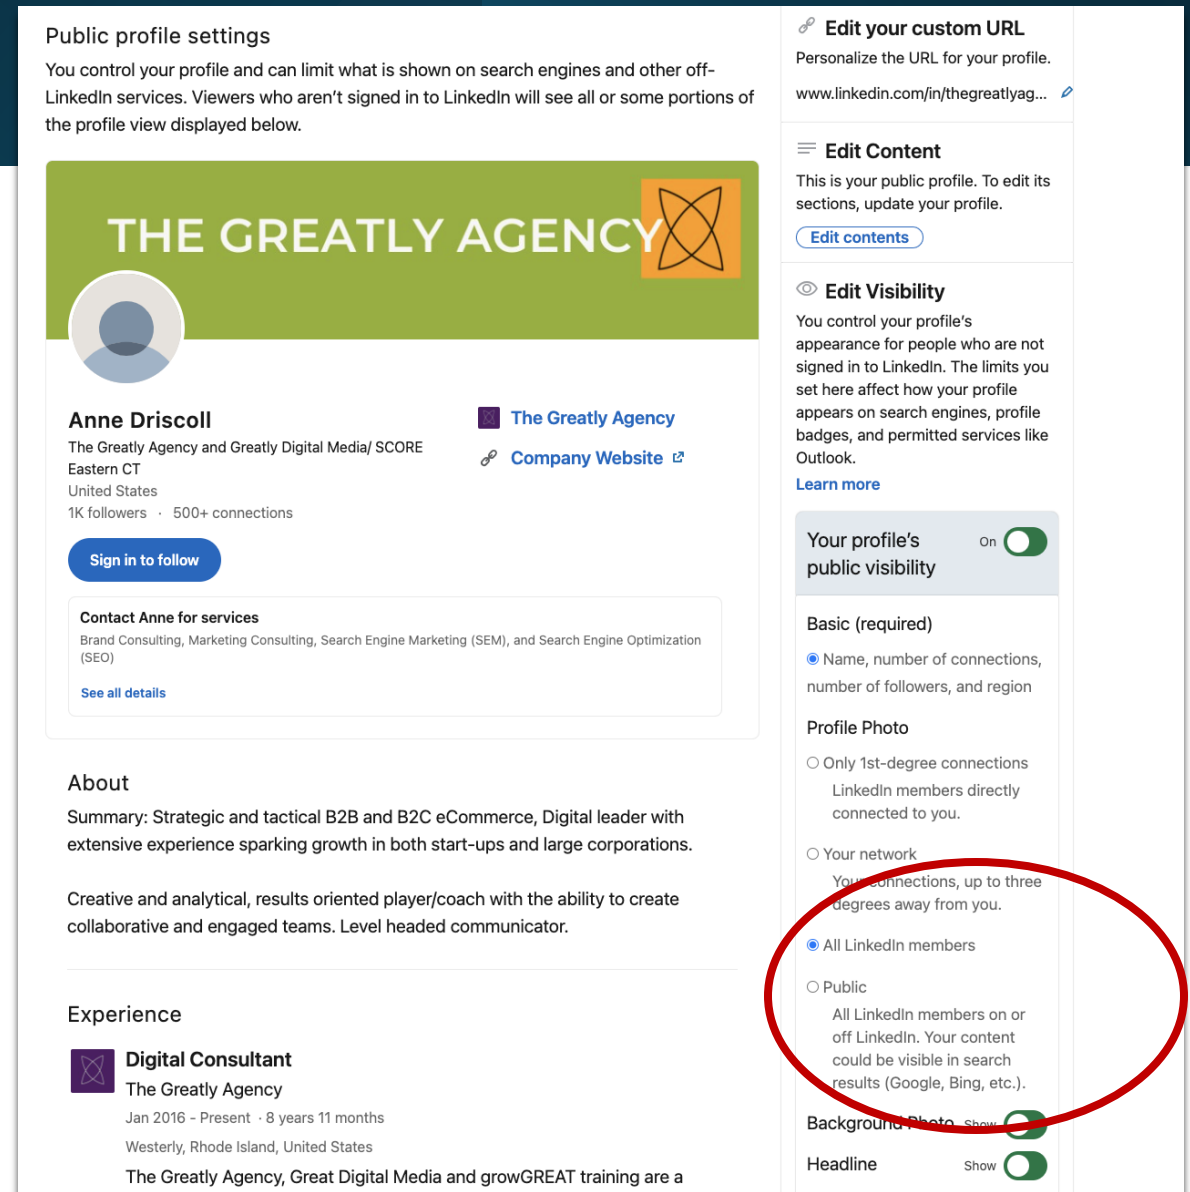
Public profile settings

You control your profile and can limit what is shown on search engines and other off-LinkedIn services. Viewers who aren't signed in to LinkedIn will see all or some portions of the profile view displayed below.

THE GREATLY AGENCY

Anne Driscoll
The Greatly Agency and Greatly Digital Media/ SCORE
Eastern CT
United States
1K followers · 500+ connections

The Greatly Agency
Company Website

Sign in to follow

Contact Anne for services
Brand Consulting, Marketing Consulting, Search Engine Marketing (SEM), and Search Engine Optimization (SEO)
See all details

About
Summary: Strategic and tactical B2B and B2C eCommerce, Digital leader with extensive experience sparking growth in both start-ups and large corporations.

Creative and analytical, results oriented player/coach with the ability to create collaborative and engaged teams. Level headed communicator.

Experience
Digital Consultant
The Greatly Agency
Jan 2016 - Present · 8 years 11 months
Westerly, Rhode Island, United States
The Greatly Agency, Great Digital Media and growGREAT training are a

Edit your custom URL
Personalize the URL for your profile.
www.linkedin.com/in/thegreatlyag...

Edit Content
This is your public profile. To edit its sections, update your profile.
Edit contents

Edit Visibility
You control your profile's appearance for people who are not signed in to LinkedIn. The limits you set here affect how your profile appears on search engines, profile badges, and permitted services like Outlook.
Learn more

Your profile's public visibility On

Basic (required)
Name, number of connections, number of followers, and region

Profile Photo
Only 1st-degree connections
LinkedIn members directly connected to you.
Your network
Your connections, up to three degrees away from you.
All LinkedIn members
Public
All LinkedIn members on or off LinkedIn. Your content could be visible in search results (Google, Bing, etc.).

Background Photo Show
Headline Show